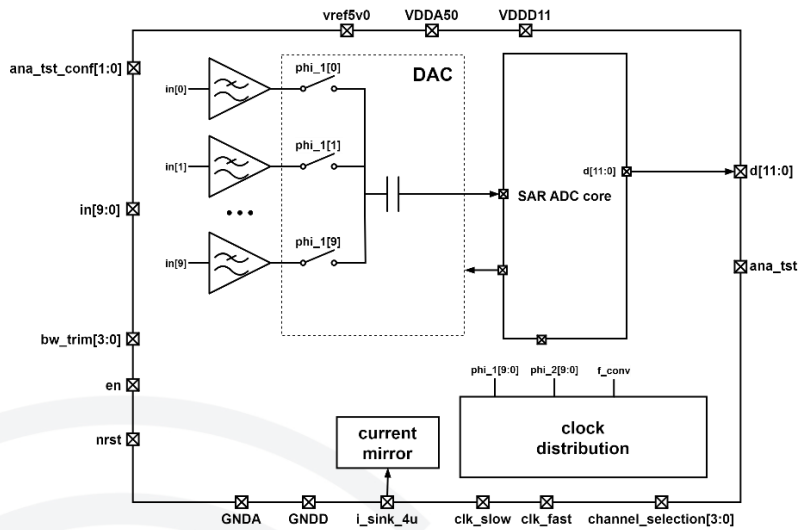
vref5v0
VDDA50
VDDD11
ana_tst_conf[1:0]
DAC
in[0]
phi_1[0]
in[1]
phi_1[1]
• • •
in[9]
phi_1[9]
in[9:0]
SAR ADC core
d[11:0]
d[11:0]
ana_tst
bw_trim[3:0]
en
nrst
phi_1[9:0]
phi_2[9:0]
f_conv
clock distribution
current mirror
GNDA
GNDD
i_sink_4u
clk_slow
clk_fast
channel_selection[3:0]